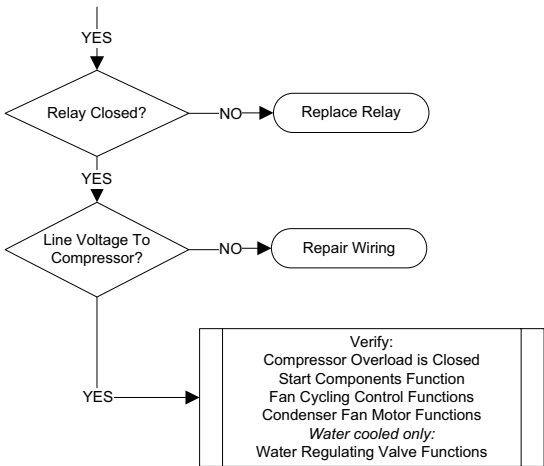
YES

Relay Closed?

NO

Replace Relay

YES

Line Voltage To Compressor?

NO

Repair Wiring

YES

Verify:
Compressor Overload is Closed
Start Components Function
Fan Cycling Control Functions
Condenser Fan Motor Functions
Water cooled only:
Water Regulating Valve Functions